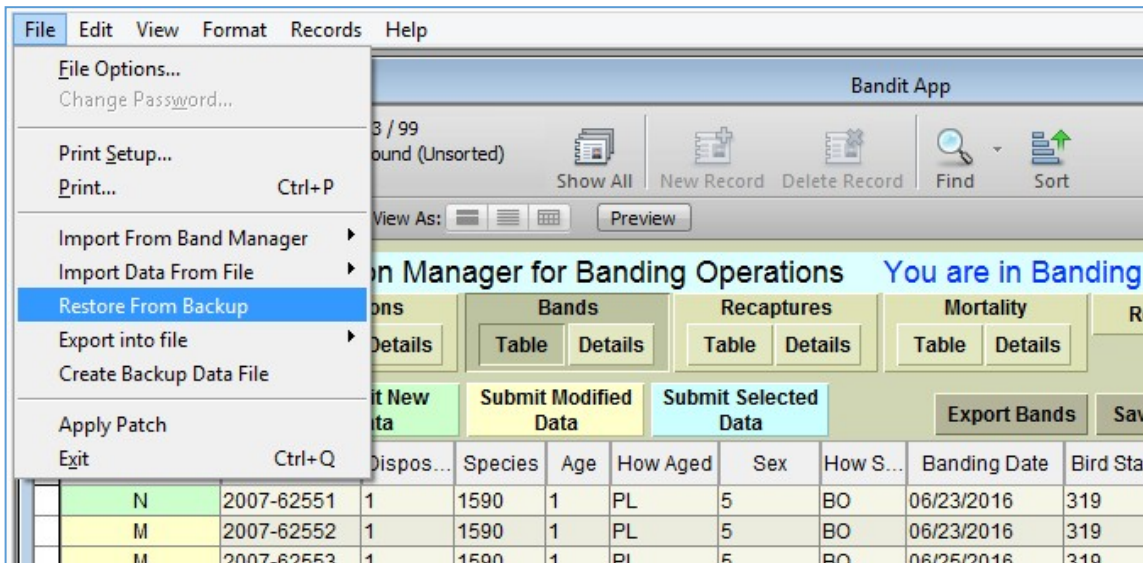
File Edit View Format Records Help

File Options...
Change Password...
Print Setup...
Print... Ctrl+P
Import From Band Manager
Import Data From File
Restore From Backup
Export into file
Create Backup Data File
Apply Patch
Exit Ctrl+Q

Bandit App

3 / 99
ound (Unsorted)

Show All New Record Delete Record Find Sort

View As: Preview

on Manager for Banding Operations You are in Banding

ons Bands Recaptures Mortality R
Details Table Details Table Details Table Details

it New ata Submit Modified Data Submit Selected Data Export Bands Sav

| | | Dispos... | Species | Age | How Aged | Sex | How S... | Banding Date | Bird Sta |
|---|---|---|---|---|---|---|---|---|---|
| N | 2007-62551 | 1 | 1590 | 1 | PL | 5 | BO | 06/23/2016 | 319 |
| M | 2007-62552 | 1 | 1590 | 1 | PL | 5 | BO | 06/23/2016 | 319 |
| M | 2007-62553 | 1 | 1590 | 1 | PL | 5 | BO | 06/25/2016 | 319 |